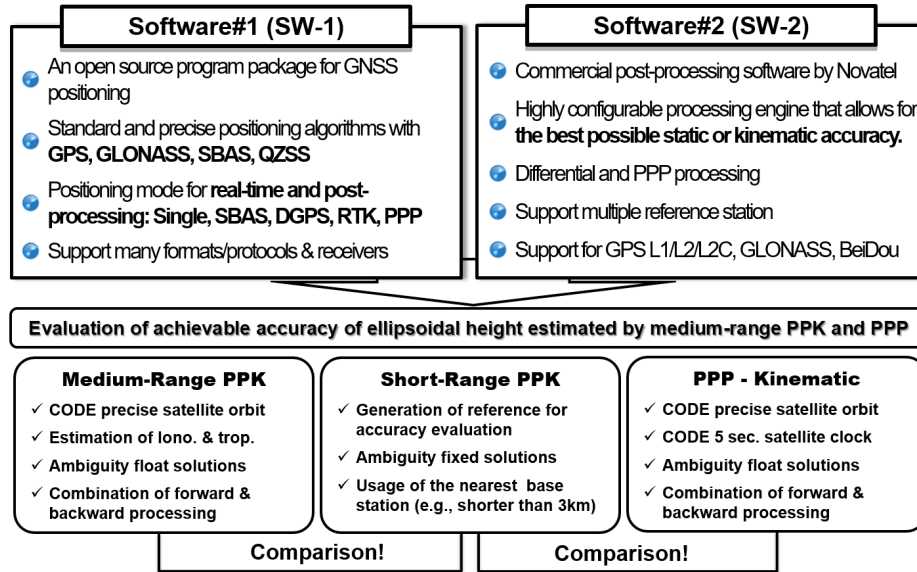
Software#1 (SW-1)

An open source program package for GNSS positioning

Standard and precise positioning algorithms with GPS, GLONASS, SBAS, QZSS

Positioning mode for real-time and post-processing: Single, SBAS, DGPS, RTK, PPP

Support many formats/protocols & receivers

Software#2 (SW-2)

Commercial post-processing software by Novatel

Highly configurable processing engine that allows for the best possible static or kinematic accuracy.

Differential and PPP processing

Support multiple reference station

Support for GPS L1/L2/L2C, GLONASS, BeiDou

Evaluation of achievable accuracy of ellipsoidal height estimated by medium-range PPK and PPP

Medium-Range PPK

✓ CODE precise satellite orbit

✓ Estimation of Iono. & trop.

✓ Ambiguity float solutions

✓ Combination of forward & backward processing

Short-Range PPK

✓ Generation of reference for accuracy evaluation

✓ Ambiguity fixed solutions

✓ Usage of the nearest base station (e.g., shorter than 3km)

PPP - Kinematic

✓ CODE precise satellite orbit

✓ CODE 5 sec. satellite clock

✓ Ambiguity float solutions

✓ Combination of forward & backward processing

Comparison!

Comparison!